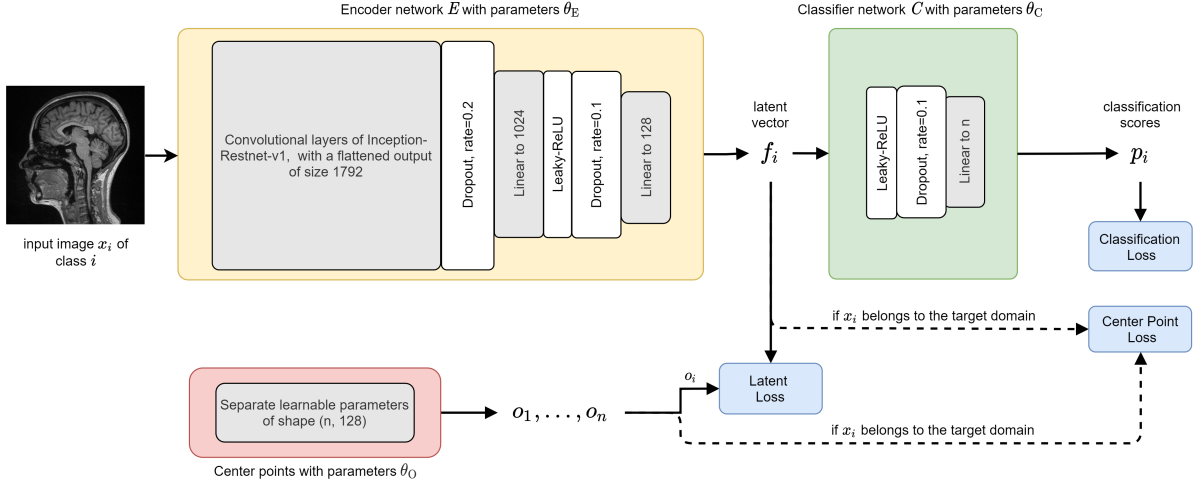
Encoder network $E$ with parameters $\theta_{\mathrm{E}}$

Classifier network $C$ with parameters $\theta_{\mathrm{C}}$

Convolutional layers of Inception-Restnet-v1, with a flattened output of size 1792

Dropout, rate=0.2

Linear to 1024

Leaky-ReLU

Dropout, rate=0.1

Linear to 128

latent vector

$f_i$

Leaky-ReLU

Dropout, rate=0.1

Linear to n

classification scores

$p_i$

input image $x_i$ of class $i$

Classification Loss

if $x_i$ belongs to the target domain

Center Point Loss

Separate learnable parameters of shape (n, 128)

$o_1, \ldots, o_n$

$o_i$

Latent Loss

if $x_i$ belongs to the target domain

Center points with parameters $\theta_{\mathrm{O}}$